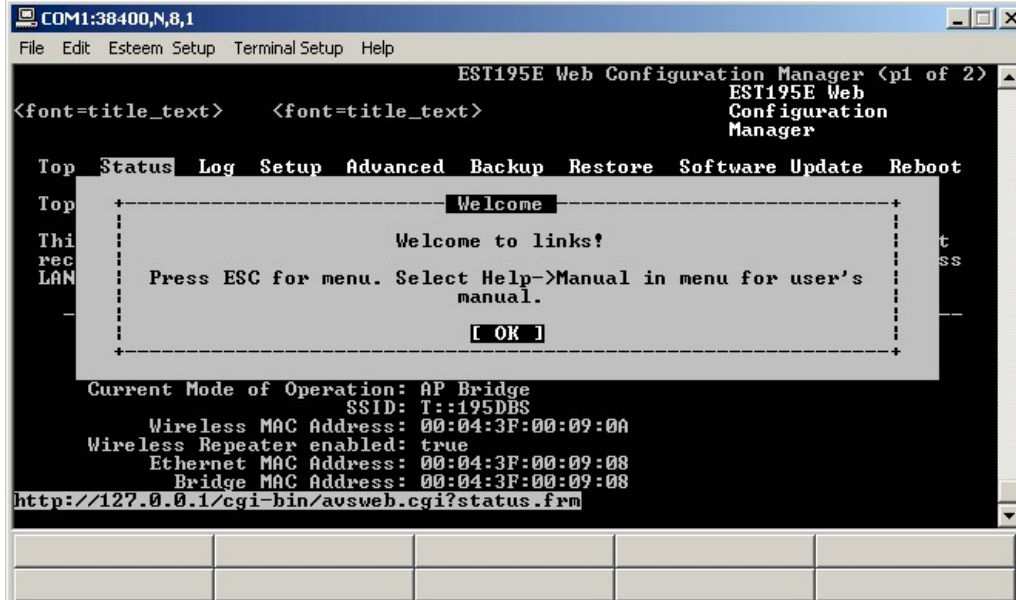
COM1:38400,N,8,1

File Edit Esteem Setup Terminal Setup Help

EST195E Web Configuration Manager (p1 of 2)

<font=title_text> <font=title_text> EST195E Web Configuration Manager

Top Status Log Setup Advanced Backup Restore Software Update Reboot

Top

Thi t
rec ss
LAN

Welcome

Welcome to links!

Press ESC for menu. Select Help->Manual in menu for user's manual.

[ OK ]

Current Mode of Operation: AP Bridge
SSID: T::195DBS
Wireless MAC Address: 00:04:3F:00:09:0A
Wireless Repeater enabled: true
Ethernet MAC Address: 00:04:3F:00:09:08
Bridge MAC Address: 00:04:3F:00:09:08
http://127.0.0.1/cgi-bin/avsweb.cgi?status.frm